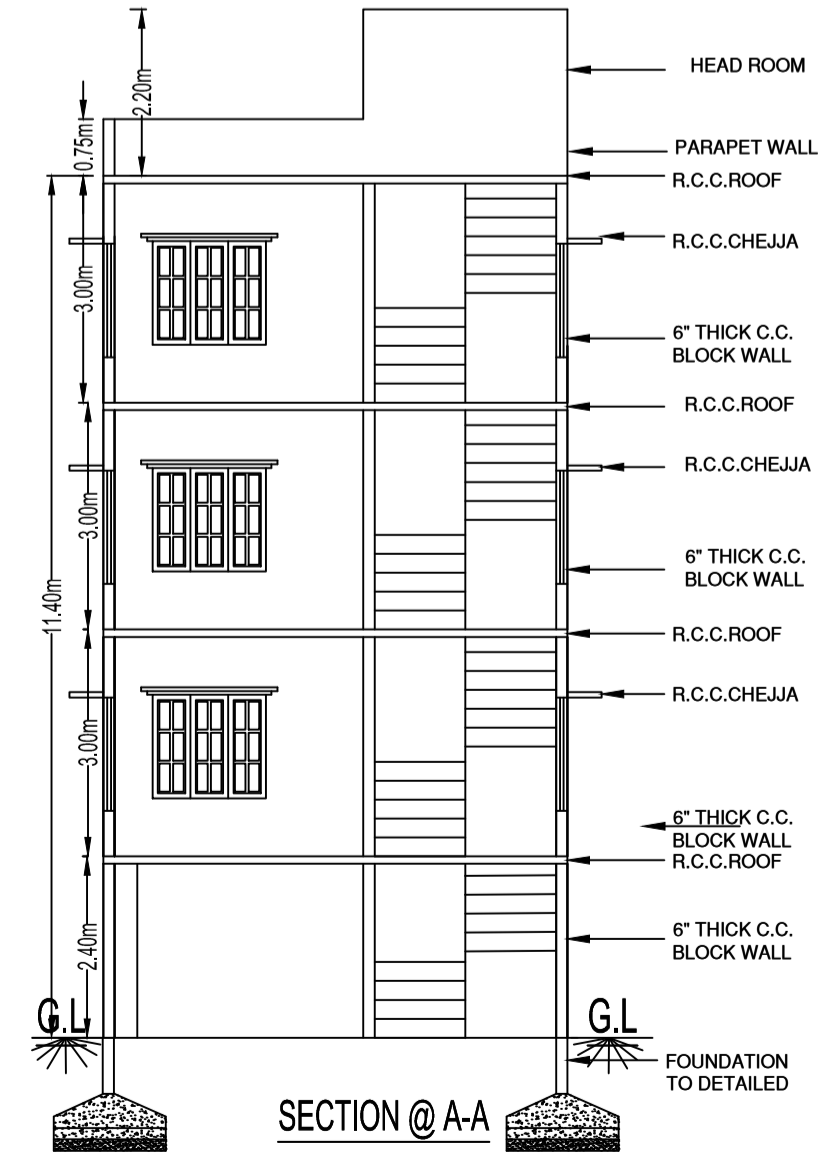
2.20m
0.75m
HEAD ROOM
PARAPET WALL
R.C.C.ROOF
R.C.C.CHEJJA
3.00m
6" THICK C.C. BLOCK WALL
R.C.C.ROOF
R.C.C.CHEJJA
3.00m
11.40m
6" THICK C.C. BLOCK WALL
R.C.C.ROOF
R.C.C.CHEJJA
3.00m
6" THICK C.C. BLOCK WALL
R.C.C.ROOF
2.40m
6" THICK C.C. BLOCK WALL
G.L
G.L
FOUNDATION TO DETAILED
SECTION @ A-A